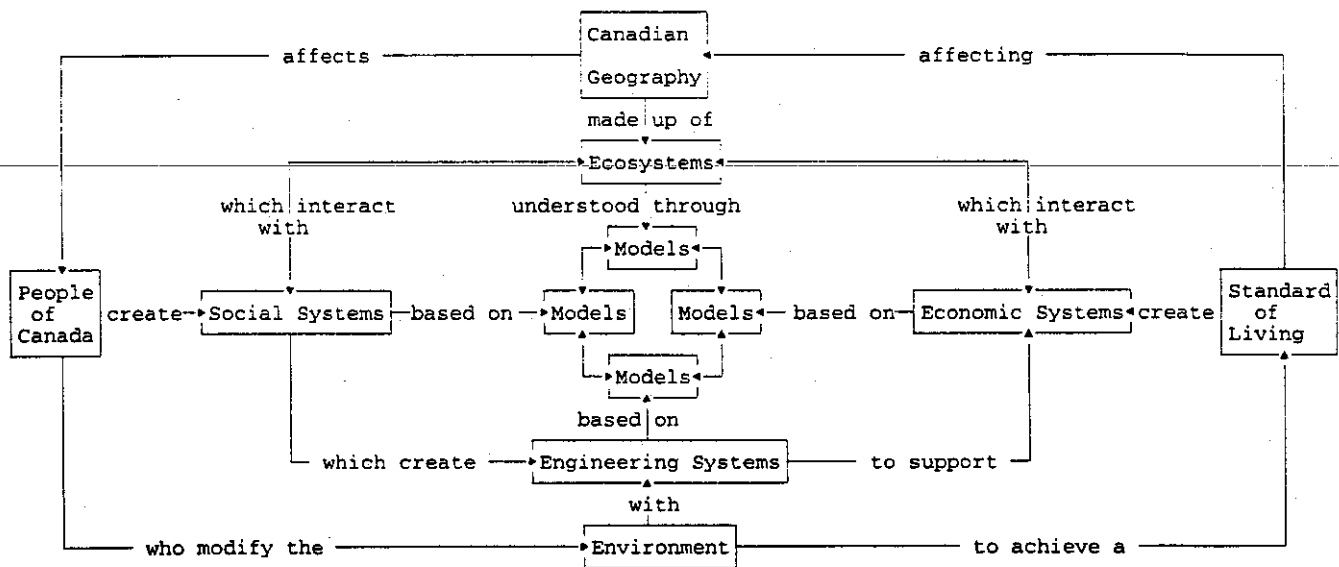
Canadian Geography

affects

affecting

made up of

Ecosystems

which interact with

understood through

which interact with

Models

People of Canada

create

Social Systems

based on

Models

Models

based on

Economic Systems

create

Standard of Living

Models

based on

which create

Engineering Systems

to support

with

who modify the

Environment

to achieve a